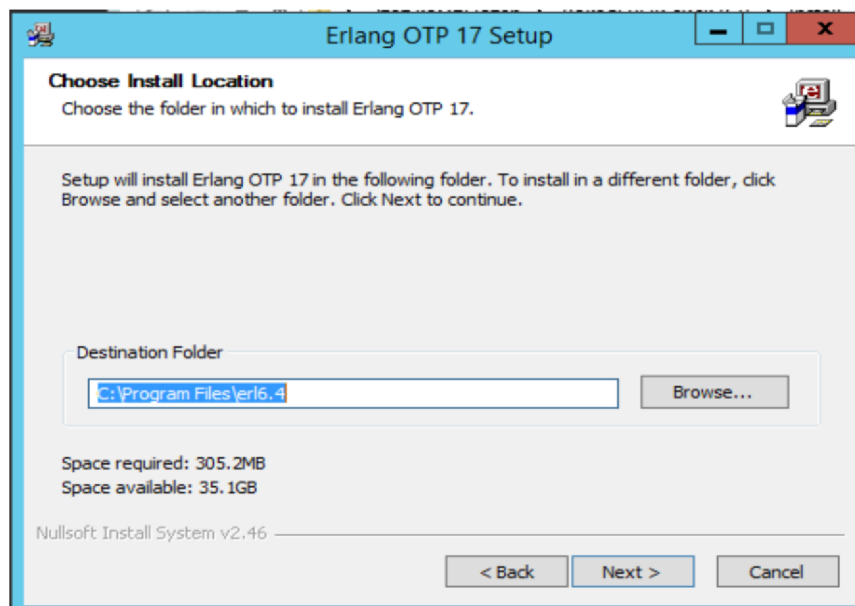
Erlang OTP 17 Setup

Choose Install Location

Choose the folder in which to install Erlang OTP 17.

Setup will install Erlang OTP 17 in the following folder. To install in a different folder, click Browse and select another folder. Click Next to continue.

Destination Folder

C:\Program Files\erl6.4

Browse...

Space required: 305.2MB
Space available: 35.1GB

Nullsoft Install System v2.46

< Back

Next >

Cancel